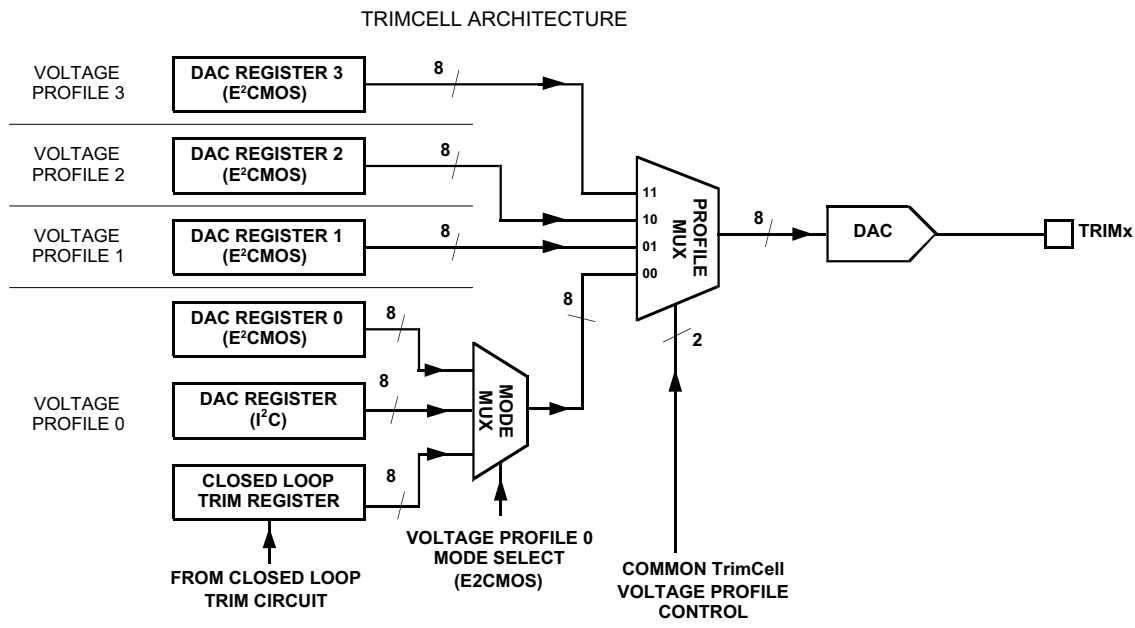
TRIMCELL ARCHITECTURE

VOLTAGE PROFILE 3

DAC REGISTER 3 ($E^2$CMOS)

8

VOLTAGE PROFILE 2

DAC REGISTER 2 ($E^2$CMOS)

8

VOLTAGE PROFILE 1

DAC REGISTER 1 ($E^2$CMOS)

8

11

10

01

00

PROFILE MUX

8

DAC

TRIMx

8

DAC REGISTER 0 ($E^2$CMOS)

8

2

VOLTAGE PROFILE 0

DAC REGISTER ($I^2C$)

8

MODE MUX

CLOSED LOOP TRIM REGISTER

8

FROM CLOSED LOOP TRIM CIRCUIT

VOLTAGE PROFILE 0 MODE SELECT (E2CMOS)

COMMON TrimCell VOLTAGE PROFILE CONTROL